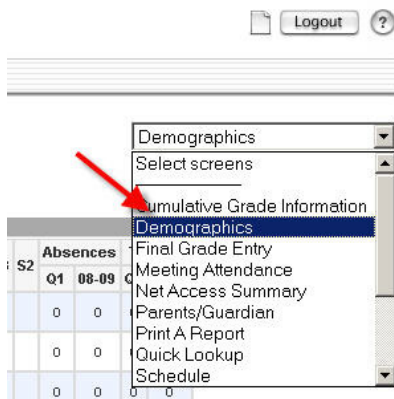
Logout ?

Demographics
Select screens
——
umulative Grade Information
Demographics
Final Grade Entry
Meeting Attendance
Net Access Summary
Parents/Guardian
Print A Report
Quick Lookup
Schedule

S2
Absences
Q1 08-09

0 0
0 0
0 0 0 0